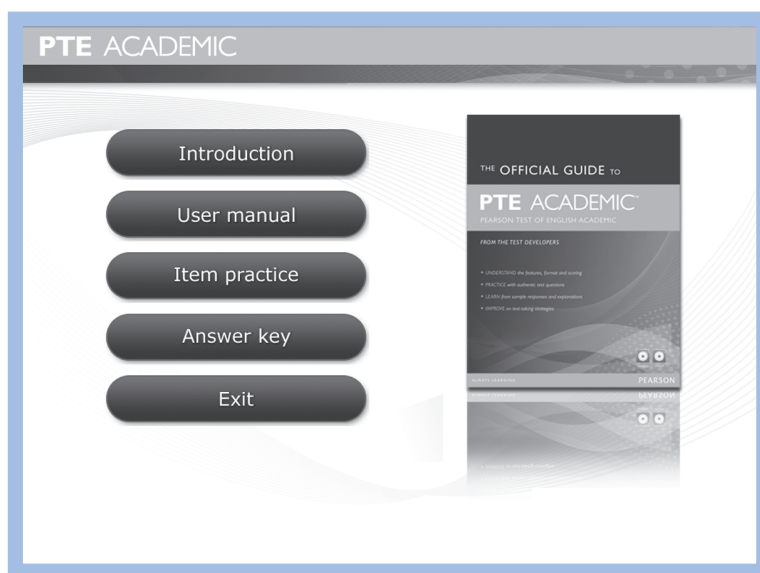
PTE ACADEMIC

Introduction

User manual

Item practice

Answer key

Exit

THE OFFICIAL GUIDE TO

PTE ACADEMIC™

PEARSON TEST OF ENGLISH ACADEMIC

FROM THE TEST DEVELOPERS

• UNDERSTAND the features, formats and scoring

• PRACTICE with authentic test questions

• LEARN from sample responses and explanations

• IMPROVE on test-taking strategies

PEARSON